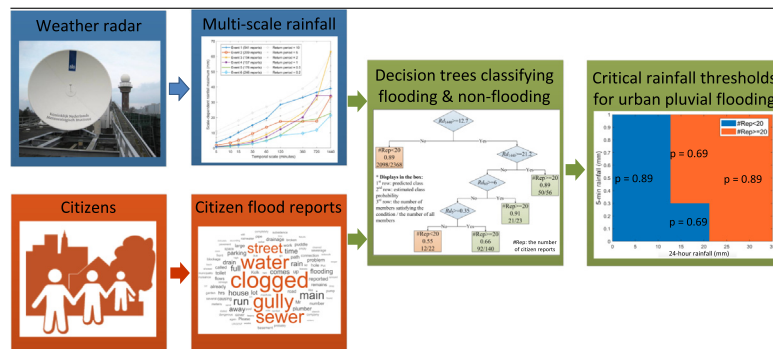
Weather radar

Multi-scale rainfall

Temporal scale (minutes)

Citizens

Citizen flood reports

street water clogged gully sewer main run house lot full drain flooding rain comes time parking

Decision trees classifying flooding & non-flooding

$R_{24h}$>=42.5

No

Yes

#Rep<20
0.89
2098/2360

$R_{24h}$>=21.2

No

Yes

* Displays in the box:
1st row: predicted class
2nd row: estimated class probability
3rd row: the number of members satisfying the condition / the number of all members

$R_{5min}$>=6

No

Yes

#Rep>=20
0.89
50/56

$R_{5min}$>=0.35

No

Yes

#Rep>=20
0.91
21/23

#Rep<20
0.55
12/22

#Rep>=20
0.66
92/140

#Rep: the number of citizen reports

Critical rainfall thresholds for urban pluvial flooding

5-min rainfall (mm)

24-hour rainfall (mm)

#Rep<20

#Rep>=20

p = 0.69

p = 0.89

p = 0.89

p = 0.69